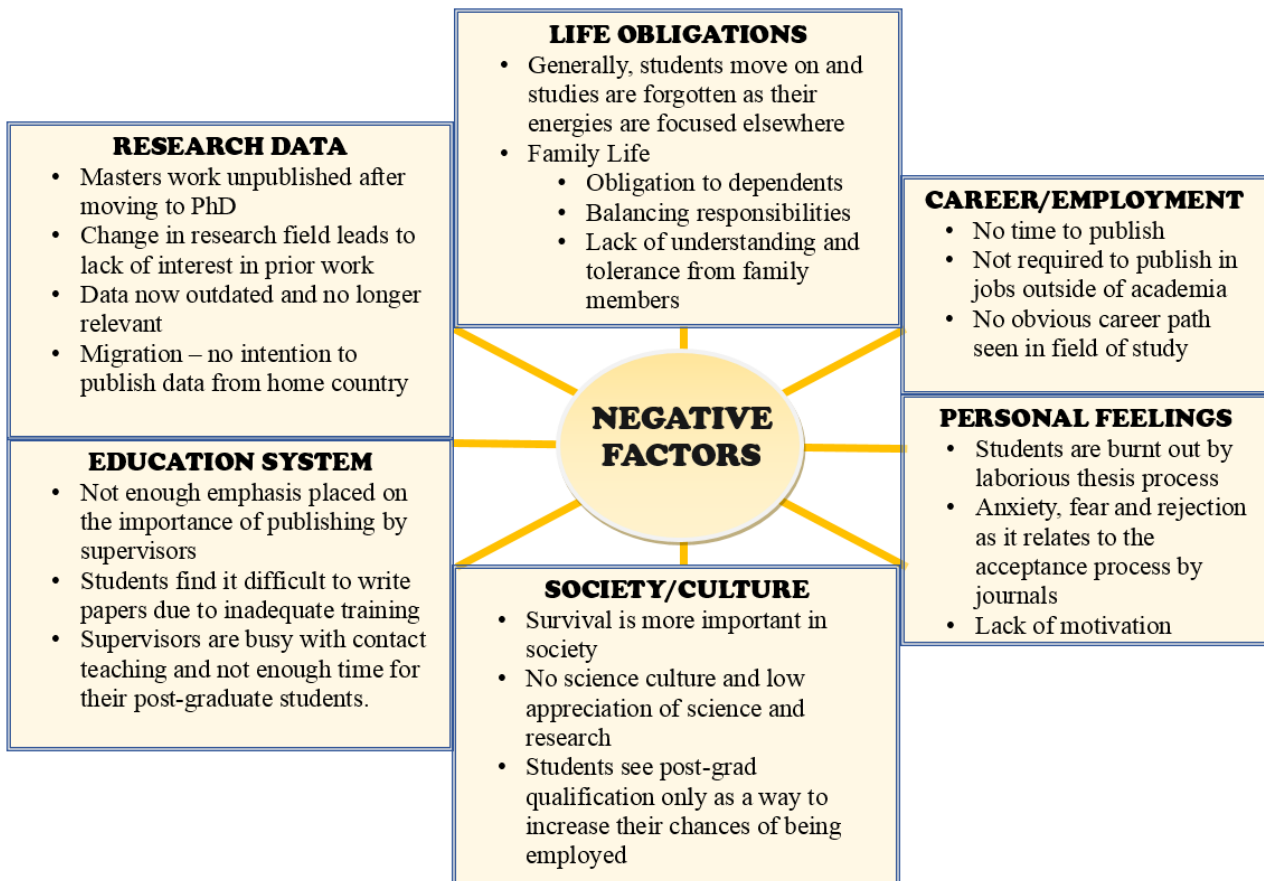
LIFE OBLIGATIONS
- Generally, students move on and studies are forgotten as their energies are focused elsewhere
- Family Life
  - Obligation to dependents
  - Balancing responsibilities
  - Lack of understanding and tolerance from family members

RESEARCH DATA
- Masters work unpublished after moving to PhD
- Change in research field leads to lack of interest in prior work
- Data now outdated and no longer relevant
- Migration – no intention to publish data from home country

CAREER/EMPLOYMENT
- No time to publish
- Not required to publish in jobs outside of academia
- No obvious career path seen in field of study

NEGATIVE FACTORS

EDUCATION SYSTEM
- Not enough emphasis placed on the importance of publishing by supervisors
- Students find it difficult to write papers due to inadequate training
- Supervisors are busy with contact teaching and not enough time for their post-graduate students.

PERSONAL FEELINGS
- Students are burnt out by laborious thesis process
- Anxiety, fear and rejection as it relates to the acceptance process by journals
- Lack of motivation

SOCIETY/CULTURE
- Survival is more important in society
- No science culture and low appreciation of science and research
- Students see post-grad qualification only as a way to increase their chances of being employed